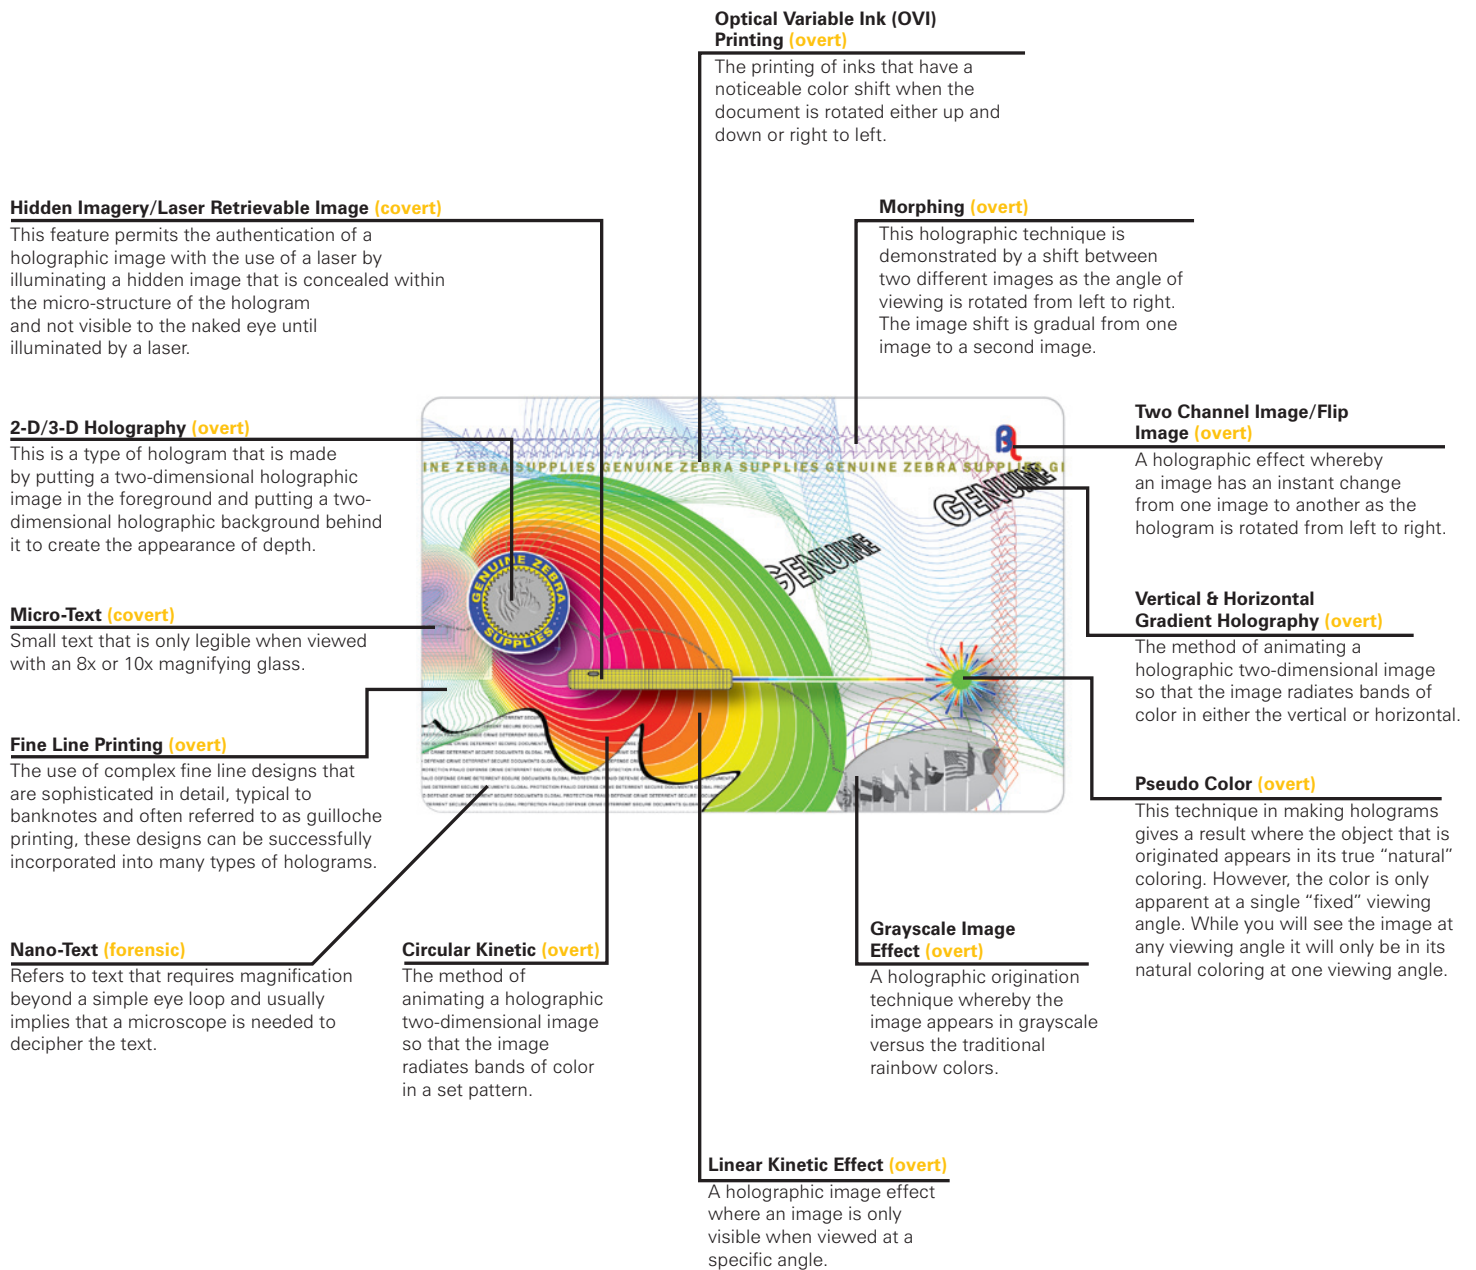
Optical Variable Ink (OVI) Printing (overt)
The printing of inks that have a noticeable color shift when the document is rotated either up and down or right to left.

Hidden Imagery/Laser Retrievable Image (covert)
This feature permits the authentication of a holographic image with the use of a laser by illuminating a hidden image that is concealed within the micro-structure of the hologram and not visible to the naked eye until illuminated by a laser.

Morphing (overt)
This holographic technique is demonstrated by a shift between two different images as the angle of viewing is rotated from left to right. The image shift is gradual from one image to a second image.

2-D/3-D Holography (overt)
This is a type of hologram that is made by putting a two-dimensional holographic image in the foreground and putting a two-dimensional holographic background behind it to create the appearance of depth.

Two Channel Image/Flip Image (overt)
A holographic effect whereby an image has an instant change from one image to another as the hologram is rotated from left to right.

INE ZEBRA SUPPLIES GENUINE ZEBRA SUPPLIES GENUINE ZEBRA SUPPLIES GE

GENUINE

GENUINE

GENUINE ZEBRA SUPPLIES

Micro-Text (covert)
Small text that is only legible when viewed with an 8x or 10x magnifying glass.

Vertical & Horizontal Gradient Holography (overt)
The method of animating a holographic two-dimensional image so that the image radiates bands of color in either the vertical or horizontal.

Fine Line Printing (overt)
The use of complex fine line designs that are sophisticated in detail, typical to banknotes and often referred to as guilloche printing, these designs can be successfully incorporated into many types of holograms.

Pseudo Color (overt)
This technique in making holograms gives a result where the object that is originated appears in its true “natural” coloring. However, the color is only apparent at a single “fixed” viewing angle. While you will see the image at any viewing angle it will only be in its natural coloring at one viewing angle.

Nano-Text (forensic)
Refers to text that requires magnification beyond a simple eye loop and usually implies that a microscope is needed to decipher the text.

Circular Kinetic (overt)
The method of animating a holographic two-dimensional image so that the image radiates bands of color in a set pattern.

Grayscale Image Effect (overt)
A holographic origination technique whereby the image appears in grayscale versus the traditional rainbow colors.

Linear Kinetic Effect (overt)
A holographic image effect where an image is only visible when viewed at a specific angle.